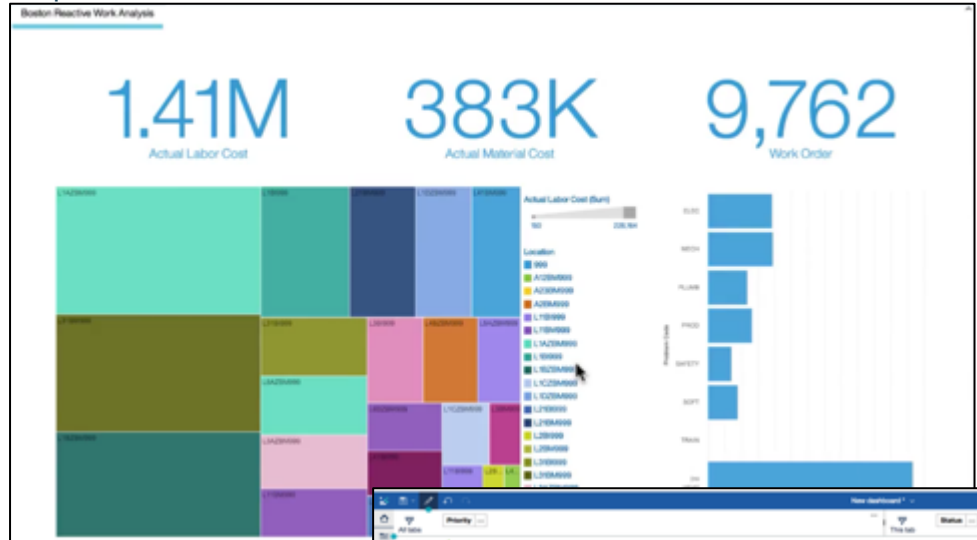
Boston Reactive Work Analysis

1.41M
Actual Labor Cost

383K
Actual Material Cost

9,762
Work Order

Actual Labor Cost (Sum)

Location
999
A12BM999
A23BM999
A2BM999
L1B999
L1BM999
L1AZBM999
L1B999
L1BZBM999
L1CZBM999
L1DZBM999
L2I999
L2IBM999
L2B999
L2BM999
L3I999
L3IBM999

ELEC
MECH
PLUMB
PROD
SAFETY
SOFT
TRAIN

Problem Code

New dashboard
All tabs
Priority
This tab
Status